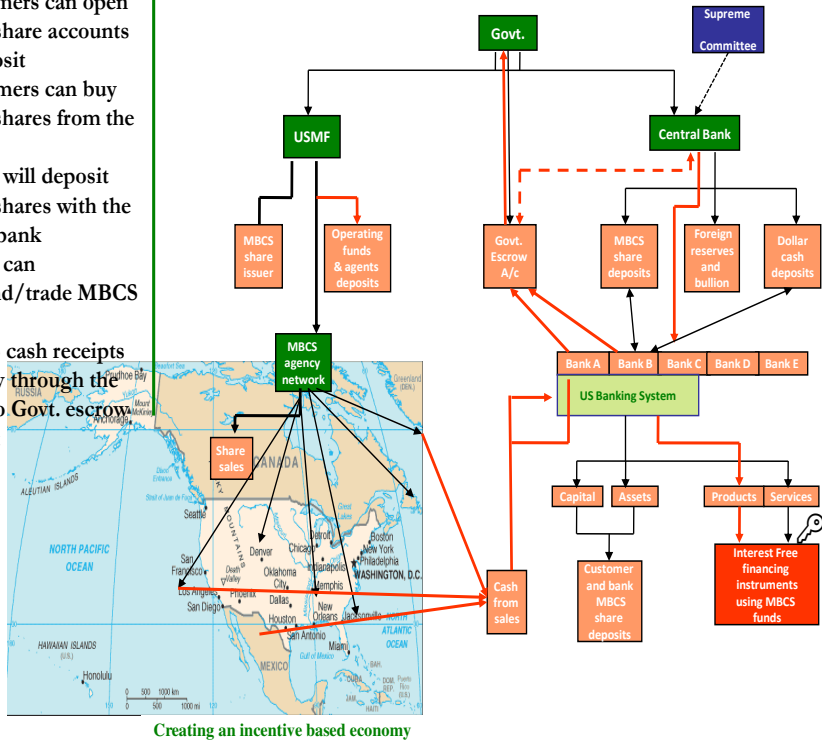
ners can open share accounts osit mers can buy shares from the

will deposit shares with the bank can ad/trade MBCS

cash receipts y through the o Govt. escrow

Govt.

Supreme Committee

USMF

Central Bank

MBCS share issuer

Operating funds & agents deposits

Govt. Escrow A/c

MBCS share deposits

Foreign reserves and bullion

Dollar cash deposits

MBCS agency network

Bank A | Bank B | Bank C | Bank D | Bank E

US Banking System

Share sales

Capital

Assets

Products

Services

Customer and bank MBCS share deposits

Interest Free financing instruments using MBCS funds

Cash from sales

RUSSIA
Anchorage
ALEUTIAN ISLANDS
CANADA
NORTH PACIFIC OCEAN
Seattle
San Francisco
Los Angeles
San Diego
Denver
Phoenix
Oklahoma City
Dallas
Houston
San Antonio
Chicago
Detroit
Indianapolis
Memphis
New Orleans
Jacksonville
Miami
Boston
New York
Philadelphia
WASHINGTON, D.C.
ATLANTIC OCEAN
HAWAIIAN ISLANDS
Honolulu
MEXICO
Greenland

Creating an incentive based economy